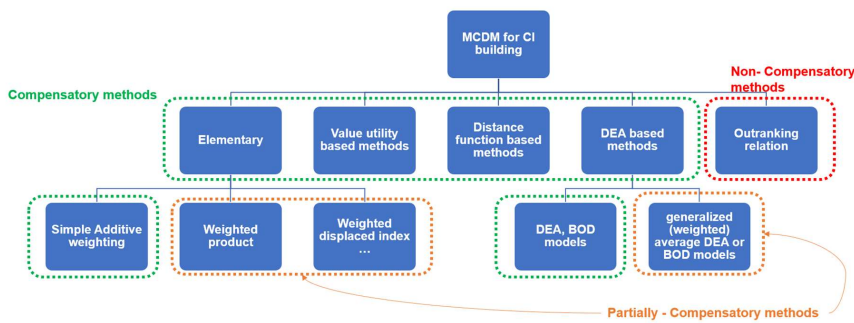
MCDM for CI building

Compensatory methods

Non- Compensatory methods

Elementary

Value utility based methods

Distance function based methods

DEA based methods

Outranking relation

Simple Additive weighting

Weighted product

Weighted displaced index …

DEA, BOD models

generalized (weighted) average DEA or BOD models

Partially - Compensatory methods